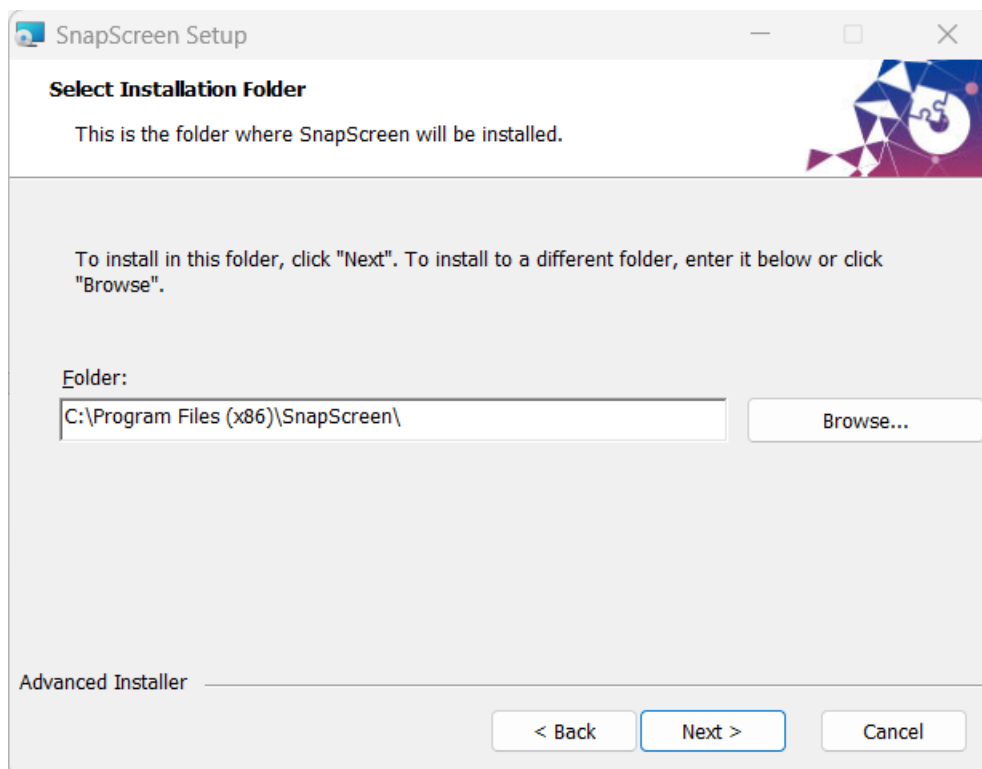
SnapScreen Setup

Select Installation Folder

This is the folder where SnapScreen will be installed.

To install in this folder, click "Next". To install to a different folder, enter it below or click "Browse".

Folder:

C:\Program Files (x86)\SnapScreen\

Browse...

Advanced Installer

< Back

Next >

Cancel